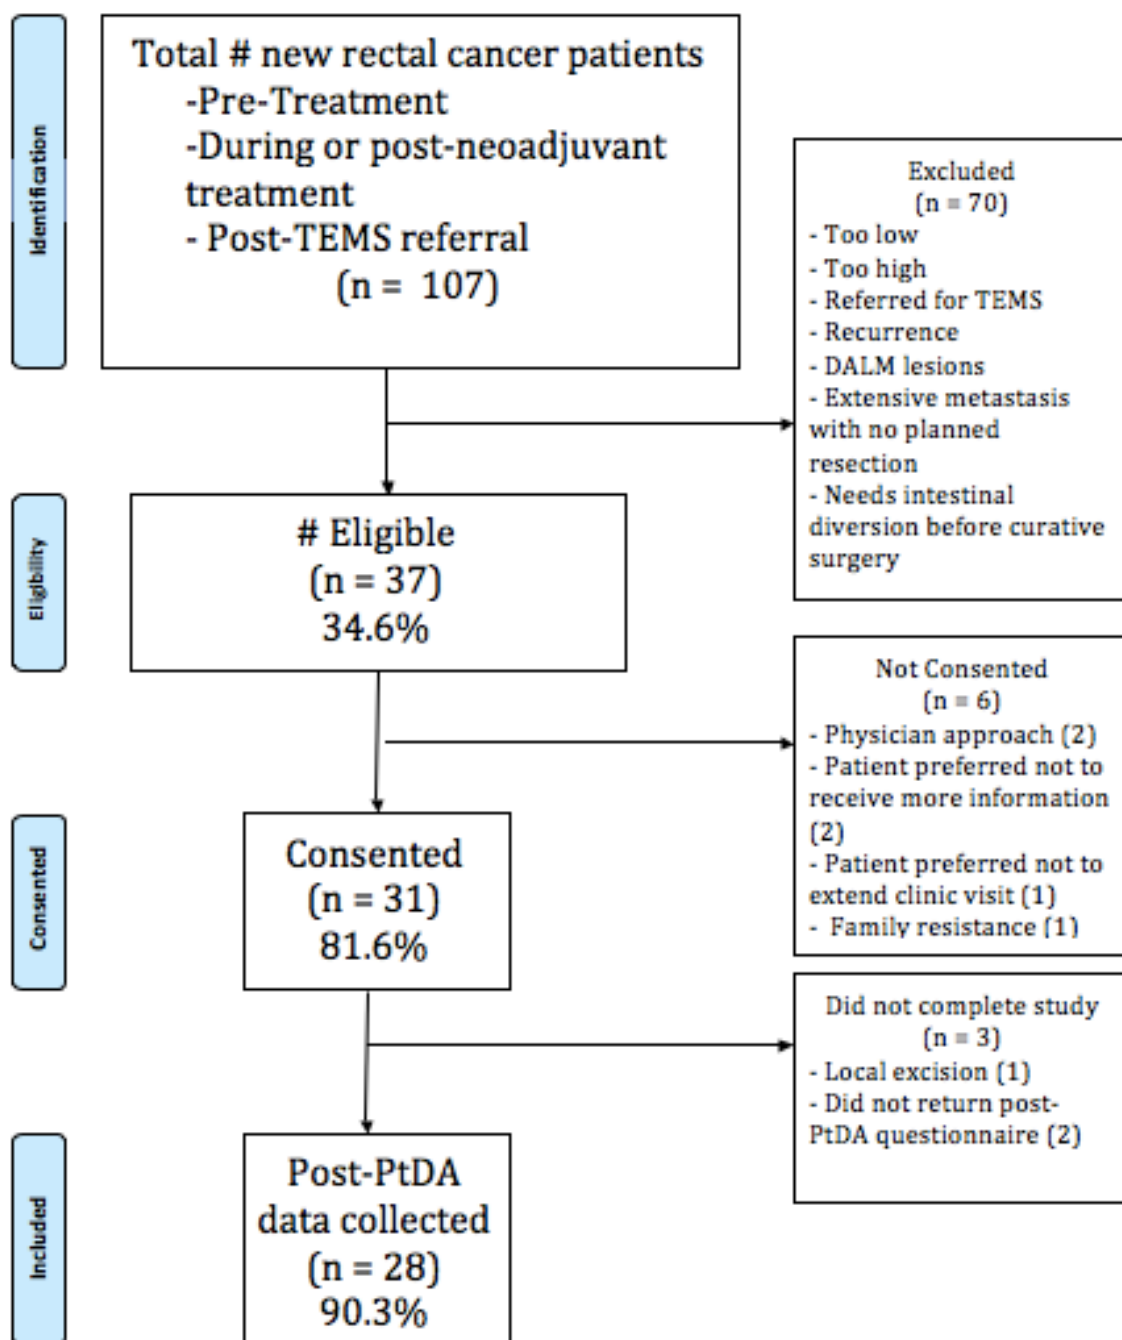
Identification

Total # new rectal cancer patients
-Pre-Treatment
-During or post-neoadjuvant treatment
- Post-TEMS referral
(n = 107)

Excluded
(n = 70)
- Too low
- Too high
- Referred for TEMS
- Recurrence
- DALM lesions
- Extensive metastasis with no planned resection
- Needs intestinal diversion before curative surgery

Eligibility

# Eligible
(n = 37)
34.6%

Not Consented
(n = 6)
- Physician approach (2)
- Patient preferred not to receive more information (2)
- Patient preferred not to extend clinic visit (1)
- Family resistance (1)

Consented

Consented
(n = 31)
81.6%

Did not complete study
(n = 3)
- Local excision (1)
- Did not return post-PtDA questionnaire (2)

Included

Post-PtDA data collected
(n = 28)
90.3%